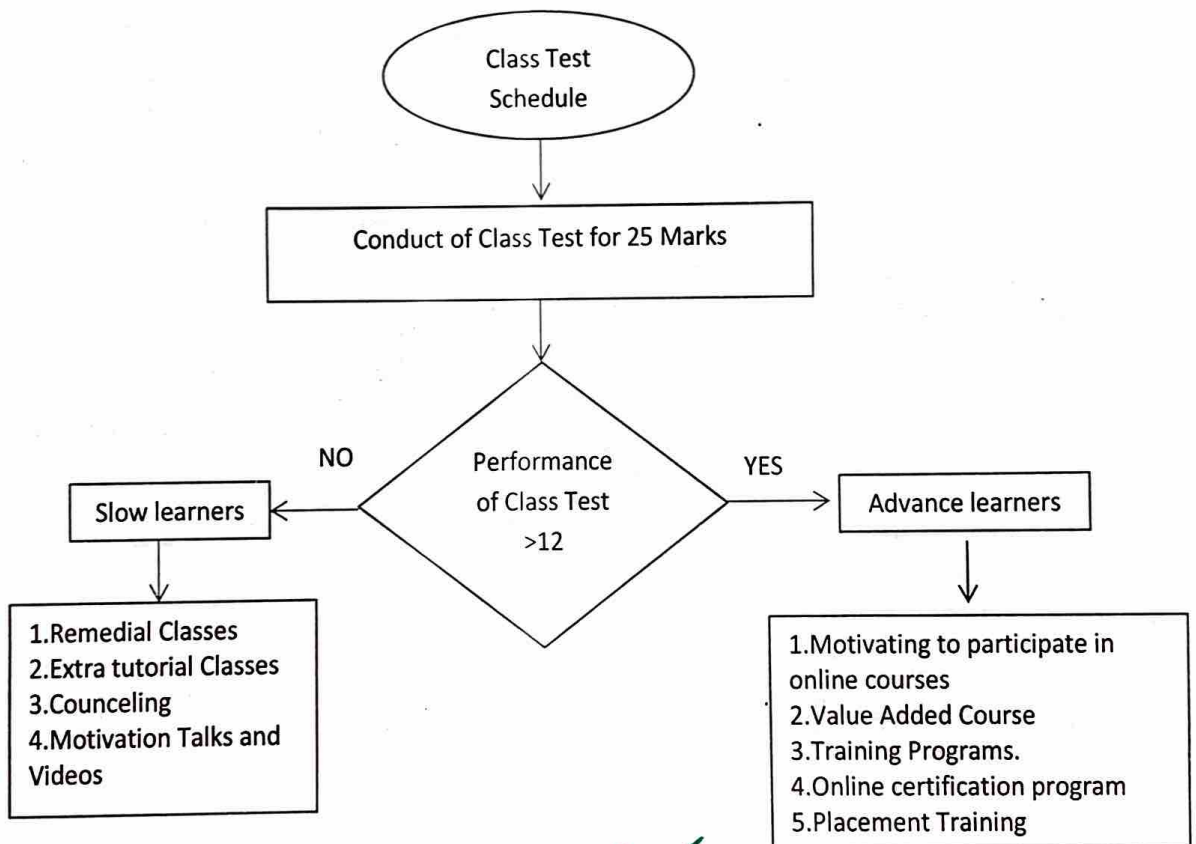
Class Test Schedule

Conduct of Class Test for 25 Marks

Performance of Class Test >12

NO

YES

Slow learners

Advance learners

1.Remedial Classes
2.Extra tutorial Classes
3.Counceling
4.Motivation Talks and Videos

1.Motivating to participate in online courses
2.Value Added Course
3.Training Programs.
4.Online certification program
5.Placement Training